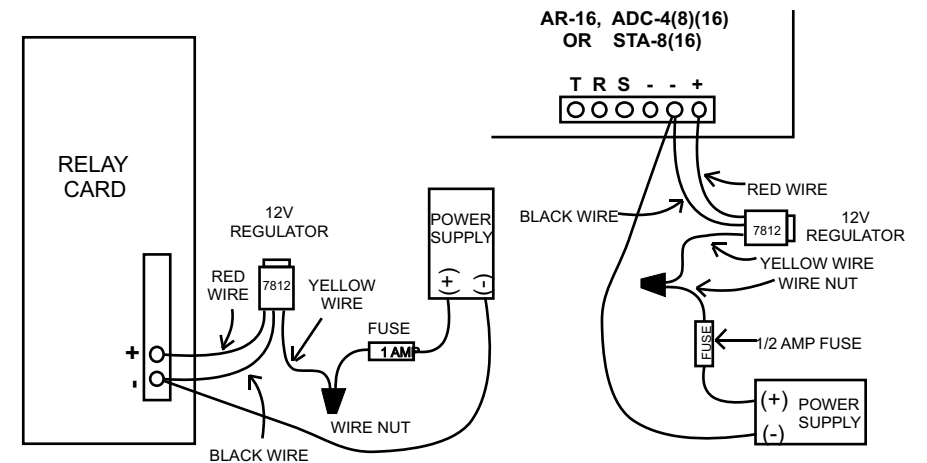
AR-16, ADC-4(8)(16)
OR STA-8(16)

T R S - - +

RELAY CARD

12V REGULATOR

7812

RED WIRE

YELLOW WIRE

POWER SUPPLY

+ -

FUSE

1 AMP

+
-

WIRE NUT

BLACK WIRE

RED WIRE

BLACK WIRE

7812

12V REGULATOR

YELLOW WIRE

WIRE NUT

FUSE

1/2 AMP FUSE

(+)
(-)

POWER SUPPLY